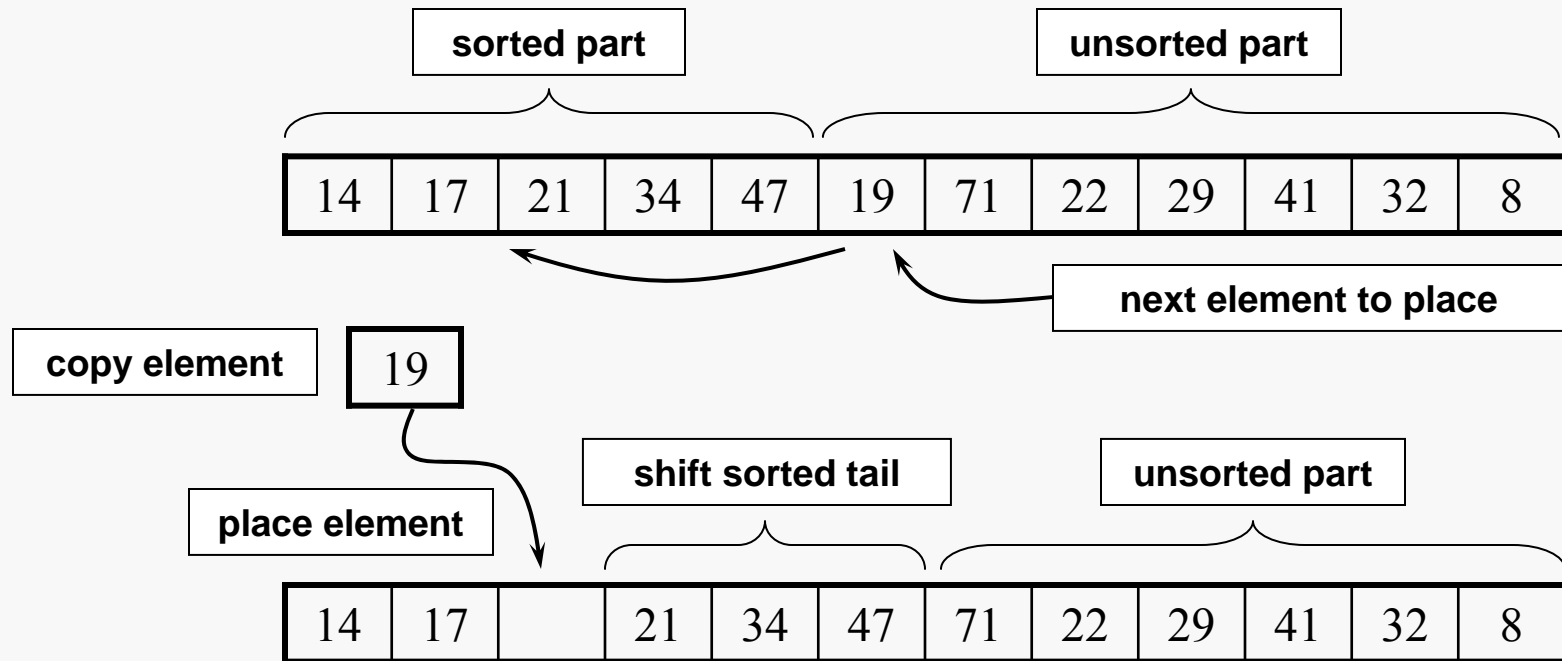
sorted part

unsorted part

| 14 | 17 | 21 | 34 | 47 | 19 | 71 | 22 | 29 | 41 | 32 | 8 |
|---|---|---|---|---|---|---|---|---|---|---|---|

next element to place

copy element

19

shift sorted tail

unsorted part

place element

| 14 | 17 |  | 21 | 34 | 47 | 71 | 22 | 29 | 41 | 32 | 8 |
|---|---|---|---|---|---|---|---|---|---|---|---|